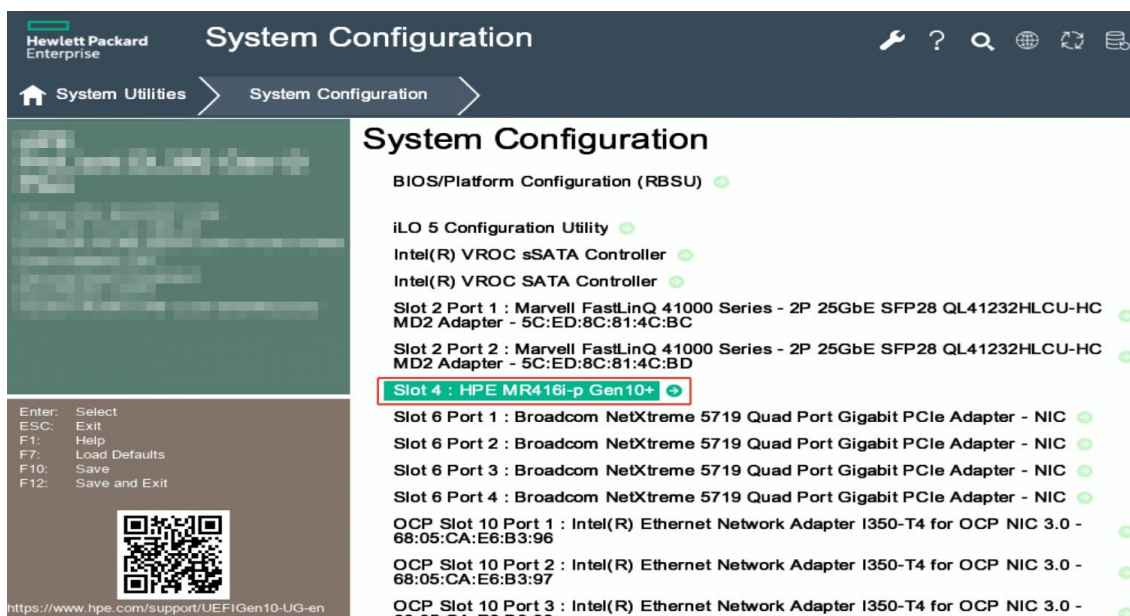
Hewlett Packard Enterprise

System Configuration

System Utilities

System Configuration

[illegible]

Enter: Select
ESC: Exit
F1: Help
F7: Load Defaults
F10: Save
F12: Save and Exit

https://www.hpe.com/support/UEFIGen10-UG-en

System Configuration

BIOS/Platform Configuration (RBSU)

iLO 5 Configuration Utility

Intel(R) VROC sSATA Controller

Intel(R) VROC SATA Controller

Slot 2 Port 1 : Marvell FastLinQ 41000 Series - 2P 25GbE SFP28 QL41232HLCU-HC MD2 Adapter - 5C:ED:8C:81:4C:BC

Slot 2 Port 2 : Marvell FastLinQ 41000 Series - 2P 25GbE SFP28 QL41232HLCU-HC MD2 Adapter - 5C:ED:8C:81:4C:BD

Slot 4 : HPE MR416i-p Gen10+

Slot 6 Port 1 : Broadcom NetXtreme 5719 Quad Port Gigabit PCIe Adapter - NIC

Slot 6 Port 2 : Broadcom NetXtreme 5719 Quad Port Gigabit PCIe Adapter - NIC

Slot 6 Port 3 : Broadcom NetXtreme 5719 Quad Port Gigabit PCIe Adapter - NIC

Slot 6 Port 4 : Broadcom NetXtreme 5719 Quad Port Gigabit PCIe Adapter - NIC

OCP Slot 10 Port 1 : Intel(R) Ethernet Network Adapter I350-T4 for OCP NIC 3.0 - 68:05:CA:E6:B3:96

OCP Slot 10 Port 2 : Intel(R) Ethernet Network Adapter I350-T4 for OCP NIC 3.0 - 68:05:CA:E6:B3:97

OCP Slot 10 Port 3 : Intel(R) Ethernet Network Adapter I350-T4 for OCP NIC 3.0 - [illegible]